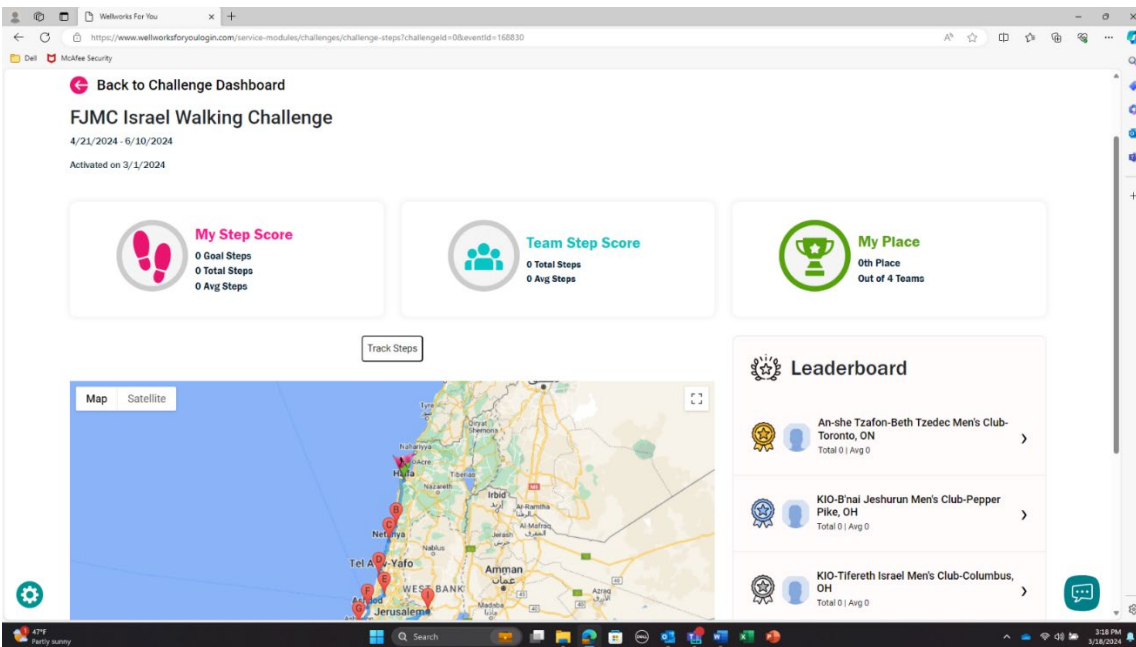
Wellworks For You

https://www.wellworksforyoulogin.com/service-modules/challenges/challenge-steps?challengeid=0&eventid=168830

Dell McAfee Security

Back to Challenge Dashboard

FJMC Israel Walking Challenge

4/21/2024 - 6/10/2024

Activated on 3/1/2024

My Step Score
0 Goal Steps
0 Total Steps
0 Avg Steps

Team Step Score
0 Total Steps
0 Avg Steps

My Place
0th Place
Out of 4 Teams

Track Steps

Map Satellite

Tyre
Nahariya
Acre
Haifa
Tiberias
Nazareth
Irbid
Netanya
Nablus
Tel Aviv-Yafo
WEST BANK
Amman
عمان
Ashdod
Jerusalem
Madaba
Azraq

Leaderboard

An-she Tzafon-Beth Tzedec Men's Club-Toronto, ON
Total 0 | Avg 0

KIO-B'nai Jeshurun Men's Club-Pepper Pike, OH
Total 0 | Avg 0

KIO-Tifereth Israel Men's Club-Columbus, OH
Total 0 | Avg 0

47°F
Partly sunny
Search
3:18 PM
3/18/2024